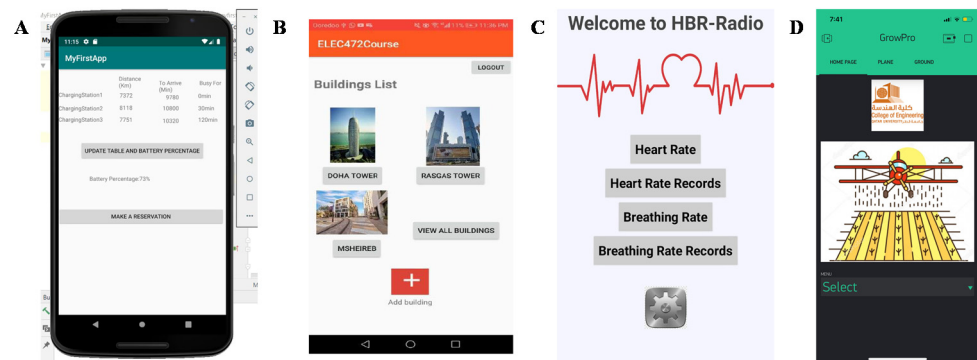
A

11:15

MyFirstApp

| | Distance (Km) | To Arrive (Min) | Busy For |
|---|---|---|---|
| ChargingStation1 | 7372 | 9780 | 0min |
| ChargingStation2 | 8118 | 10800 | 30min |
| ChargingStation3 | 7751 | 10320 | 120min |

UPDATE TABLE AND BATTERY PERCENTAGE

Battery Percentage:73%

MAKE A RESERVATION

B

ELEC472Course

LOGOUT

Buildings List

DOHA TOWER

RASGAS TOWER

MSHEIRED

VIEW ALL BUILDINGS

Add building

C

Welcome to HBR-Radio

Heart Rate

Heart Rate Records

Breathing Rate

Breathing Rate Records

D

7:41

GrowPro

HOME PAGE

PLANE

GROUND

College of Engineering

Select